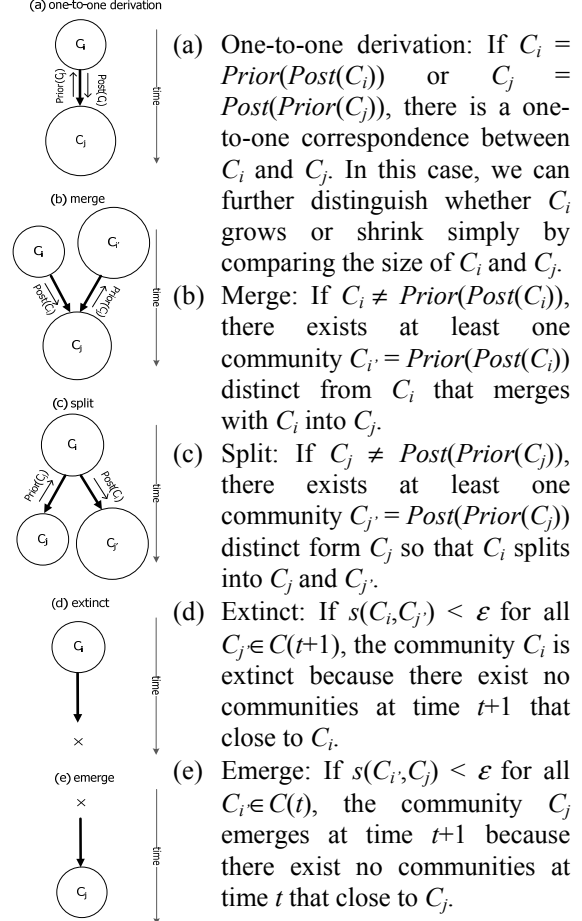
(a) one-to-one derivation

$C_i$

Prior($C_j$)

Post($C_i$)

$C_j$

time

(a) One-to-one derivation: If $C_i = Prior(Post(C_i))$ or $C_j = Post(Prior(C_j))$, there is a one-to-one correspondence between $C_i$ and $C_j$. In this case, we can further distinguish whether $C_i$ grows or shrink simply by comparing the size of $C_i$ and $C_j$.

(b) merge

$C_i$

$C_{i'}$

Post($C_i$)

Prior($C_j$)

$C_j$

time

(b) Merge: If $C_i \neq Prior(Post(C_i))$, there exists at least one community $C_{i'} = Prior(Post(C_i))$ distinct from $C_i$ that merges with $C_i$ into $C_j$.

(c) split

$C_i$

Prior($C_j$)

Post($C_i$)

$C_j$

$C_{j'}$

time

(c) Split: If $C_j \neq Post(Prior(C_j))$, there exists at least one community $C_{j'} = Post(Prior(C_j))$ distinct form $C_j$ so that $C_i$ splits into $C_j$ and $C_{j'}$.

(d) extinct

$C_i$

×

time

(d) Extinct: If $s(C_i,C_{j'}) < \varepsilon$ for all $C_{j'} \in C(t+1)$, the community $C_i$ is extinct because there exist no communities at time $t+1$ that close to $C_i$.

(e) emerge

×

$C_j$

time

(e) Emerge: If $s(C_{i'},C_j) < \varepsilon$ for all $C_{i'} \in C(t)$, the community $C_j$ emerges at time $t+1$ because there exist no communities at time $t$ that close to $C_j$.